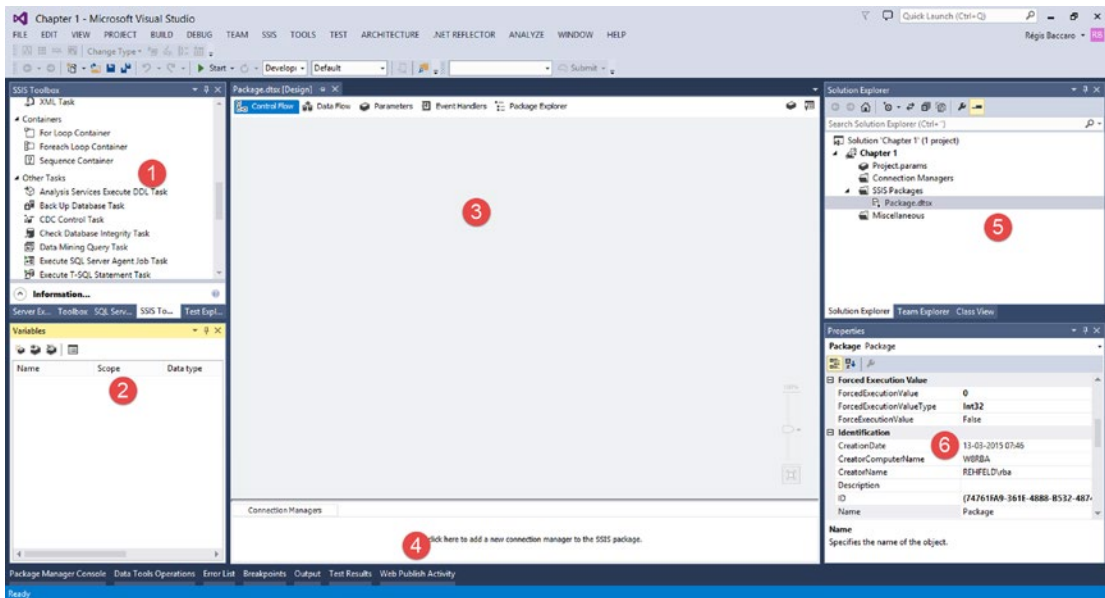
Chapter 1 - Microsoft Visual Studio

Quick Launch (Ctrl+Q)

FILE EDIT VIEW PROJECT BUILD DEBUG TEAM SSIS TOOLS TEST ARCHITECTURE .NET REFLECTOR ANALYZE WINDOW HELP

Régis Baccaro RB

Change Type

Start Develop Default Submit

SSIS Toolbox

XML Task

Containers

For Loop Container

Foreach Loop Container

Sequence Container

Other Tasks

Analysis Services Execute DDL Task

Back Up Database Task

CDC Control Task

Check Database Integrity Task

Data Mining Query Task

Execute SQL Server Agent Job Task

Execute T-SQL Statement Task

Information...

Server Ex... Toolbox SQL Serv... SSIS To... Test Expl...

Variables

Name Scope Data type

1

2

Package.dtsx [Design]

Control Flow Data Flow Parameters Event Handlers Package Explorer

3

Connection Managers

4

Click here to add a new connection manager to the SSIS package.

Solution Explorer

Search Solution Explorer (Ctrl+")

Solution 'Chapter 1' (1 project)

Chapter 1

Project.params

Connection Managers

SSIS Packages

Package.dtsx

Miscellaneous

5

Solution Explorer Team Explorer Class View

Properties

Package Package

| Forced Execution Value | |
|---|---|
| ForcedExecutionValue | 0 |
| ForcedExecutionValueType | Int32 |
| ForceExecutionValue | False |
| Identification | |
| CreationDate | 13-03-2015 07:46 |
| CreatorComputerName | WBRBA |
| CreatorName | REHFELD\rba |
| Description | |
| ID | {74761FA9-361E-4888-B532-487- |
| Name | Package |

6

Name

Specifies the name of the object.

Package Manager Console Data Tools Operations Error List Breakpoints Output Test Results Web Publish Activity

Ready